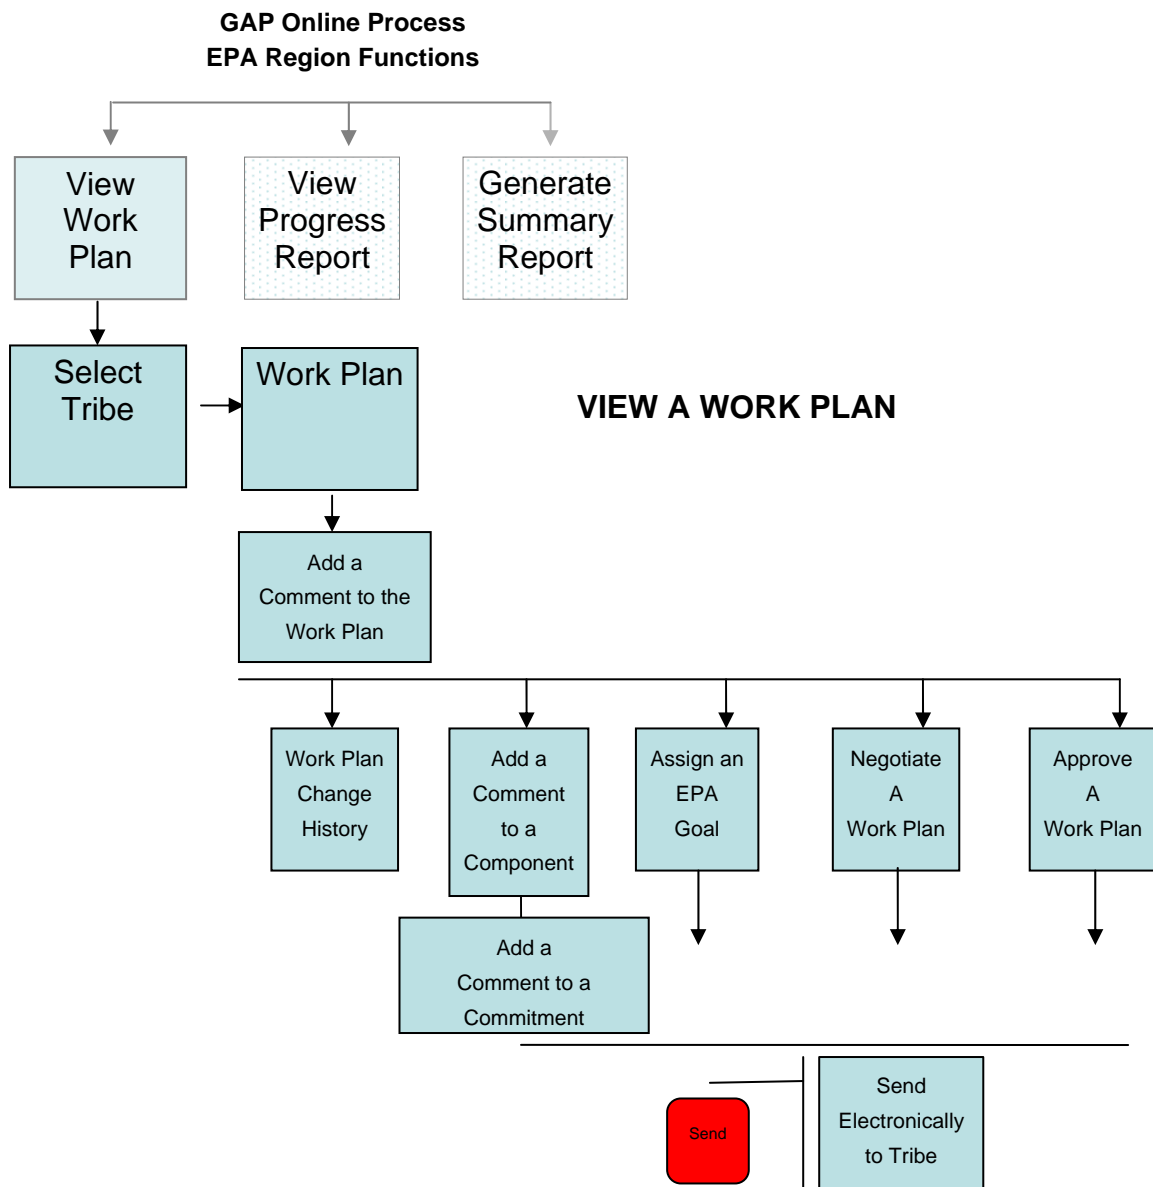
GAP Online Process
EPA Region Functions

View Work Plan

View Progress Report

Generate Summary Report

Select Tribe

Work Plan

VIEW A WORK PLAN

Add a Comment to the Work Plan

Work Plan Change History

Add a Comment to a Component

Assign an EPA Goal

Negotiate A Work Plan

Approve A Work Plan

Add a Comment to a Commitment

Send

Send Electronically to Tribe